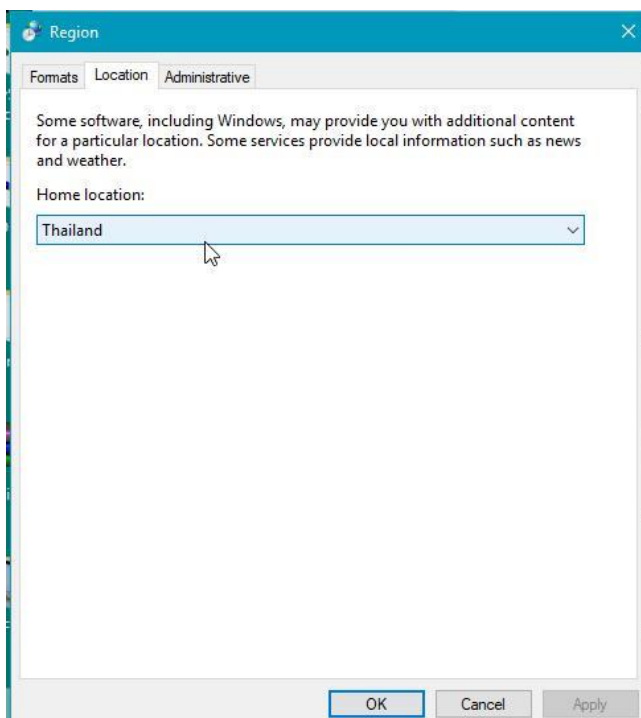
Region

Formats Location Administrative

Some software, including Windows, may provide you with additional content for a particular location. Some services provide local information such as news and weather.

Home location:

Thailand

OK Cancel Apply